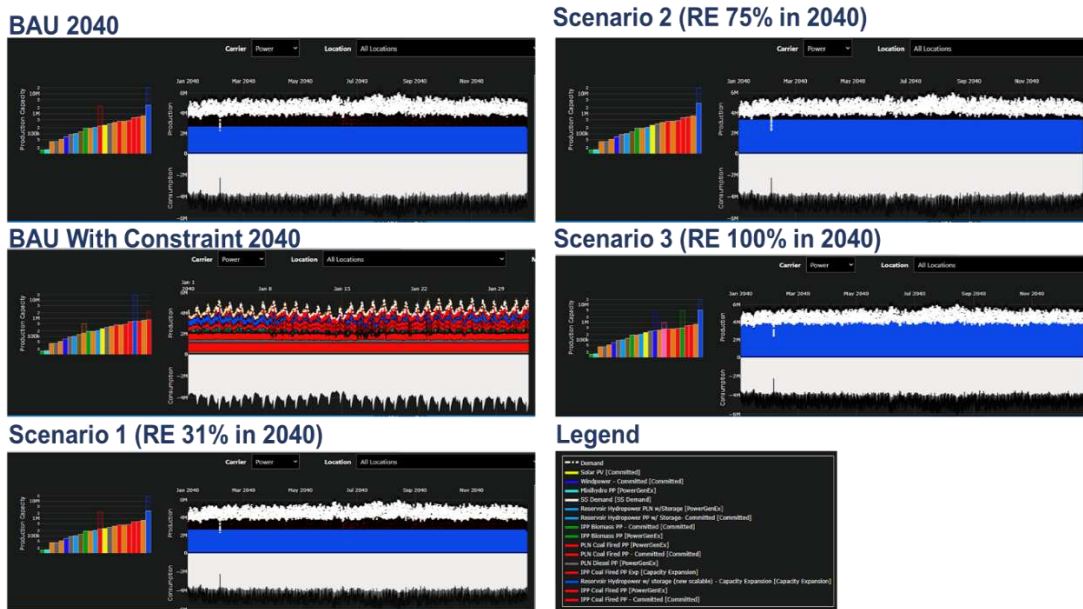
BAU 2040

Carrier Power Location All Locations

Jan 2040 Mar 2040 May 2040 Jul 2040 Sep 2040 Nov 2040

Production Capacity

10M 1M 100k

Production

6M 4M 2M 0

Consumption

-2M -4M -6M

Scenario 2 (RE 75% in 2040)

Carrier Power Location All Locations

Jan 2040 Mar 2040 May 2040 Jul 2040 Sep 2040 Nov 2040

Production Capacity

Production

6M 4M 2M 0

Consumption

-2M -4M -6M

BAU With Constraint 2040

Carrier Power Location All Locations

Jan 1 2040 Jan 8 Jan 15 Jan 22 Jan 29

Production Capacity

10M 1M 100k

Production

Consumption

Scenario 3 (RE 100% in 2040)

Carrier Power Location All Locations

Jan 2040 Mar 2040 May 2040 Jul 2040 Sep 2040 Nov 2040

Production Capacity

10M 1M 100k

Production

6M 4M 2M 0

Consumption

-2M -4M -6M

Scenario 1 (RE 31% in 2040)

Carrier Power Location All Locations

Jan 2040 Mar 2040 May 2040 Jul 2040 Sep 2040 Nov 2040

Production Capacity

10M 1M 100k

Production

6M 4M 2M 0

Consumption

-2M -4M

Legend

Demand
Solar PV [Committed]
Windpower - Committed [Committed]
Minihydro PP [PowerGenEx]
SS Demand [SS Demand]
Reservoir Hydropower PLN w/Storage [PowerGenEx]
Reservoir Hydropower PP w/ Storage- Committed [Committed]
IPP Biomass PP - Committed [Committed]
IPP Biomass PP [PowerGenEx]
PLN Coal Fired PP [PowerGenEx]
PLN Coal Fired PP - Committed [Committed]
PLN Diesel PP [PowerGenEx]
IPP Coal Fired PP Exp [Capacity Expansion]
Reservoir Hydropower w/ storage (new scalable) - Capacity Expansion [Capacity Expansion]
IPP Coal Fired PP [PowerGenEx]
IPP Coal Fired PP - Committed [Committed]